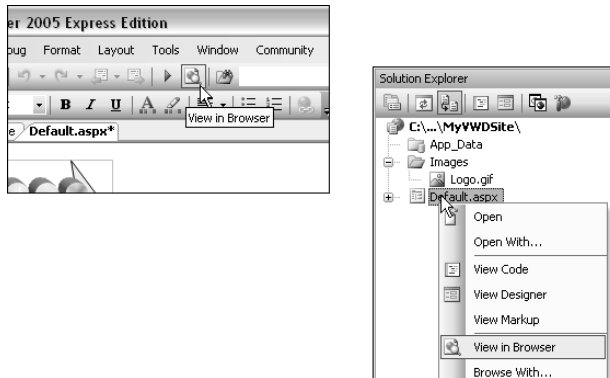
er 2005 Express Edition

bug Format Layout Tools Window Community

B I U A

View in Browser

e Default.aspx*

Solution Explorer

C:\...\MyVWDSite\

App_Data

Images

Logo.gif

Default.aspx

Open

Open With...

View Code

View Designer

View Markup

View in Browser

Browse With...